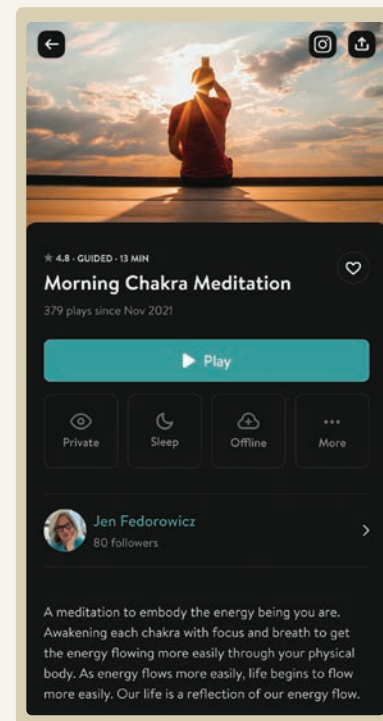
★ 4.8 · GUIDED · 13 MIN

Morning Chakra Meditation

379 plays since Nov 2021

Play

Private

Sleep

Offline

More

Jen Fedorowicz

80 followers

A meditation to embody the energy being you are. Awakening each chakra with focus and breath to get the energy flowing more easily through your physical body. As energy flows more easily, life begins to flow more easily. Our life is a reflection of our energy flow.